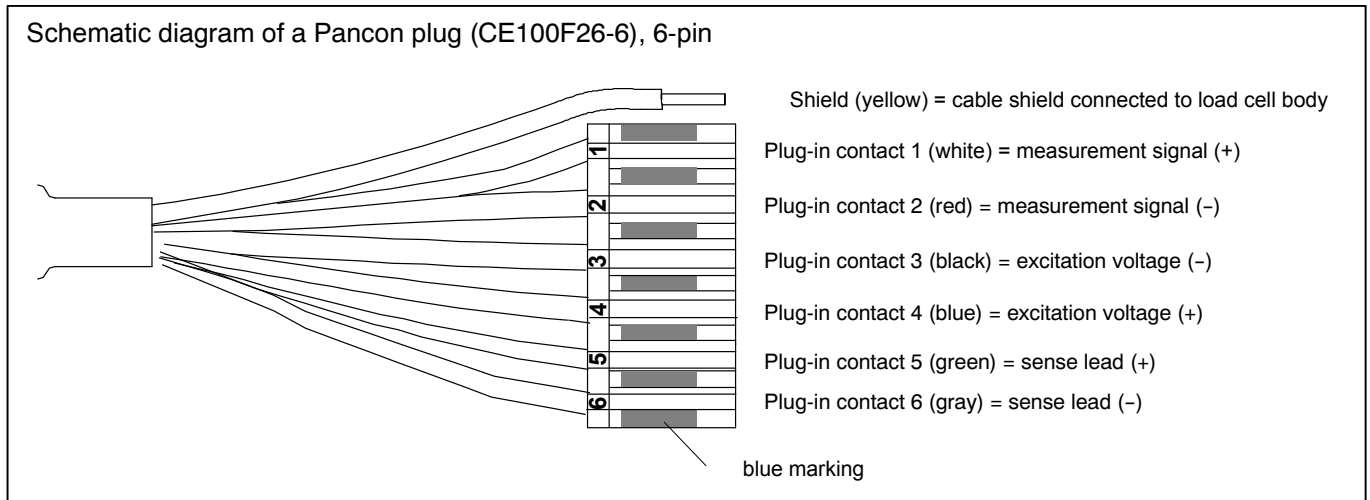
Schematic diagram of a Pancon plug (CE100F26-6), 6-pin

Shield (yellow) = cable shield connected to load cell body

1
Plug-in contact 1 (white) = measurement signal (+)

2
Plug-in contact 2 (red) = measurement signal (−)

3
Plug-in contact 3 (black) = excitation voltage (−)

4
Plug-in contact 4 (blue) = excitation voltage (+)

5
Plug-in contact 5 (green) = sense lead (+)

6
Plug-in contact 6 (gray) = sense lead (−)

blue marking